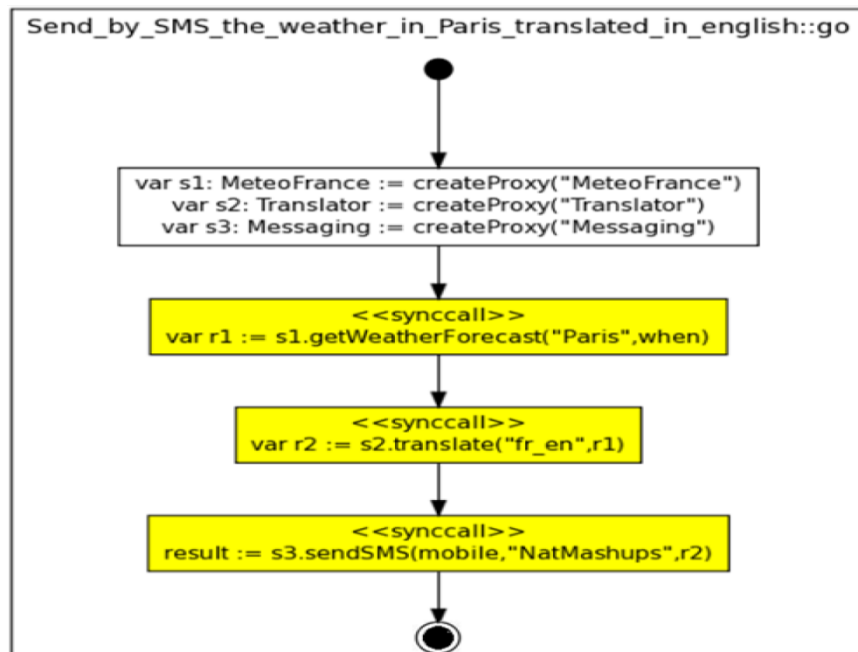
Send_by_SMS_the_weather_in_Paris_translated_in_english::go

var s1: MeteoFrance := createProxy("MeteoFrance")
var s2: Translator := createProxy("Translator")
var s3: Messaging := createProxy("Messaging")

<<synccall>>
var r1 := s1.getWeatherForecast("Paris",when)

<<synccall>>
var r2 := s2.translate("fr_en",r1)

<<synccall>>
result := s3.sendSMS(mobile,"NatMashups",r2)